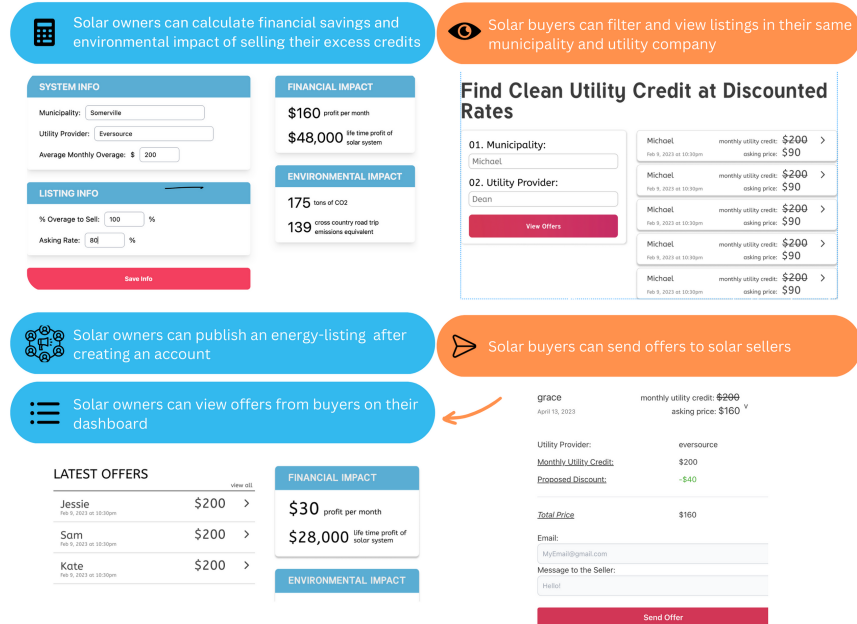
Solar owners can calculate financial savings and environmental impact of selling their excess credits

SYSTEM INFO

Municipality: Somerville

Utility Provider: Eversource

Average Monthly Overage: $ 200

LISTING INFO

% Overage to Sell: 100 %

Asking Rate: 80 %

Save Info

FINANCIAL IMPACT

$160 profit per month

$48,000 life time profit of solar system

ENVIRONMENTAL IMPACT

175 tons of CO2

139 cross country road trip emissions equivalent

Solar buyers can filter and view listings in their same municipality and utility company

Find Clean Utility Credit at Discounted Rates

01. Municipality:

Michael

02. Utility Provider:

Dean

View Offers

| | | |
|---|---|---|
| Michael<br>Feb 9, 2023 at 10:30pm | monthly utility credit: ~~$200~~<br>asking price: $90 | > |
| Michael<br>Feb 9, 2023 at 10:30pm | monthly utility credit: ~~$200~~<br>asking price: $90 | > |
| Michael<br>Feb 9, 2023 at 10:30pm | monthly utility credit: ~~$200~~<br>asking price: $90 | > |
| Michael<br>Feb 9, 2023 at 10:30pm | monthly utility credit: ~~$200~~<br>asking price: $90 | > |
| Michael<br>Feb 9, 2023 at 10:30pm | monthly utility credit: ~~$200~~<br>asking price: $90 | > |

Solar owners can publish an energy-listing after creating an account

Solar buyers can send offers to solar sellers

Solar owners can view offers from buyers on their dashboard

LATEST OFFERS

view all

Jessie $200 >
Feb 9, 2023 at 10:30pm

Sam $200 >
Feb 9, 2023 at 10:30pm

Kate $200 >
Feb 9, 2023 at 10:30pm

FINANCIAL IMPACT

$30 profit per month

$28,000 life time profit of solar system

ENVIRONMENTAL IMPACT

grace
April 13, 2023

monthly utility credit: ~~$200~~
asking price: $160 v

Utility Provider: eversource

Monthly Utility Credit: $200

Proposed Discount: -$40

Total Price $160

Email:

MyEmail@gmail.com

Message to the Seller:

Hello!

Send Offer